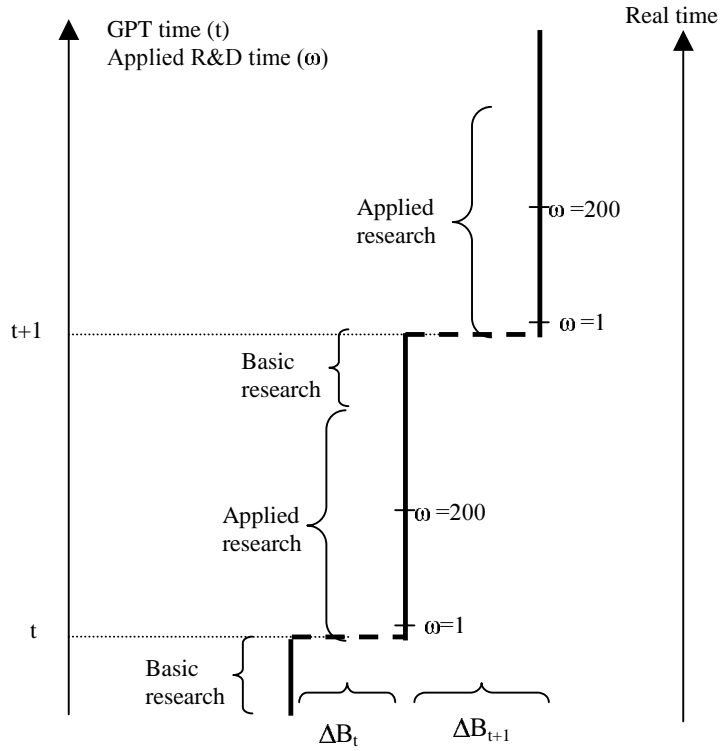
GPT time (t)
Applied R&D time ($\omega$)

Real time

Applied research

$\omega$ =200

$\omega$ =1

t+1

Basic research

Applied research

$\omega$ =200

$\omega$=1

t

Basic research

$\Delta B_t$

$\Delta B_{t+1}$